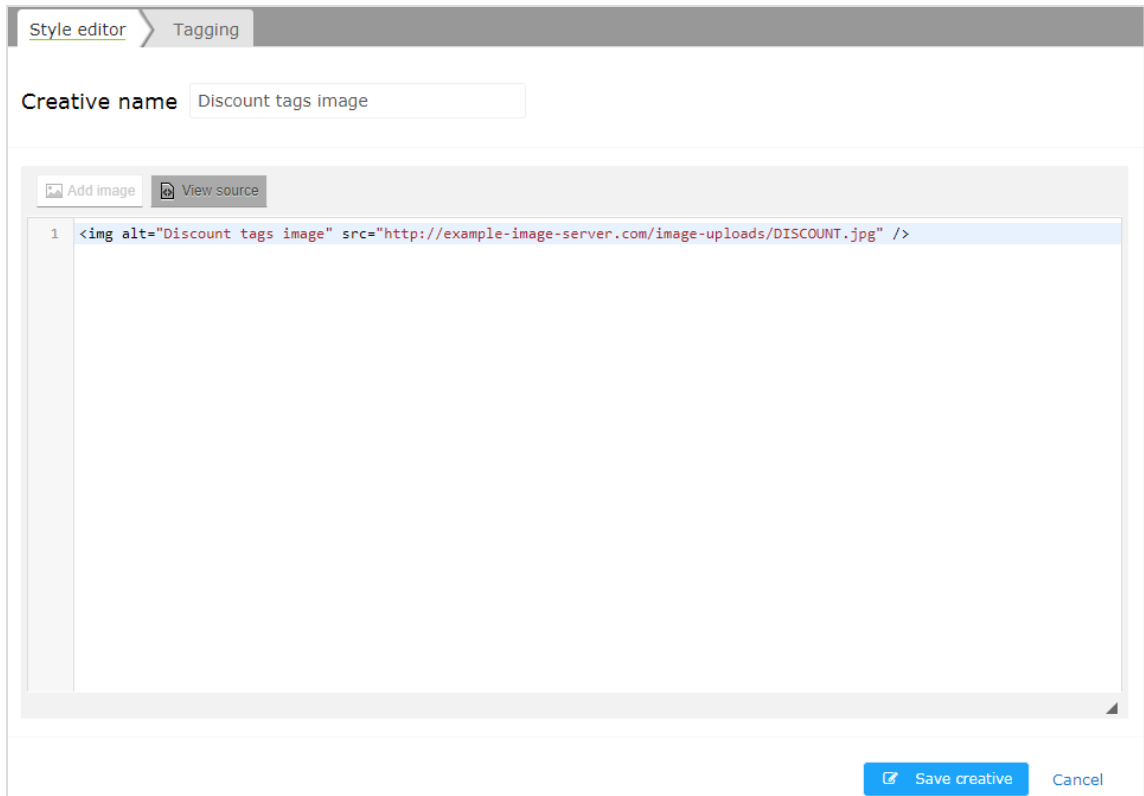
Style editor
Tagging

Creative name Discount tags image

Add image
View source

1 <img alt="Discount tags image" src="http://example-image-server.com/image-uploads/DISCOUNT.jpg" />

Save creative
Cancel